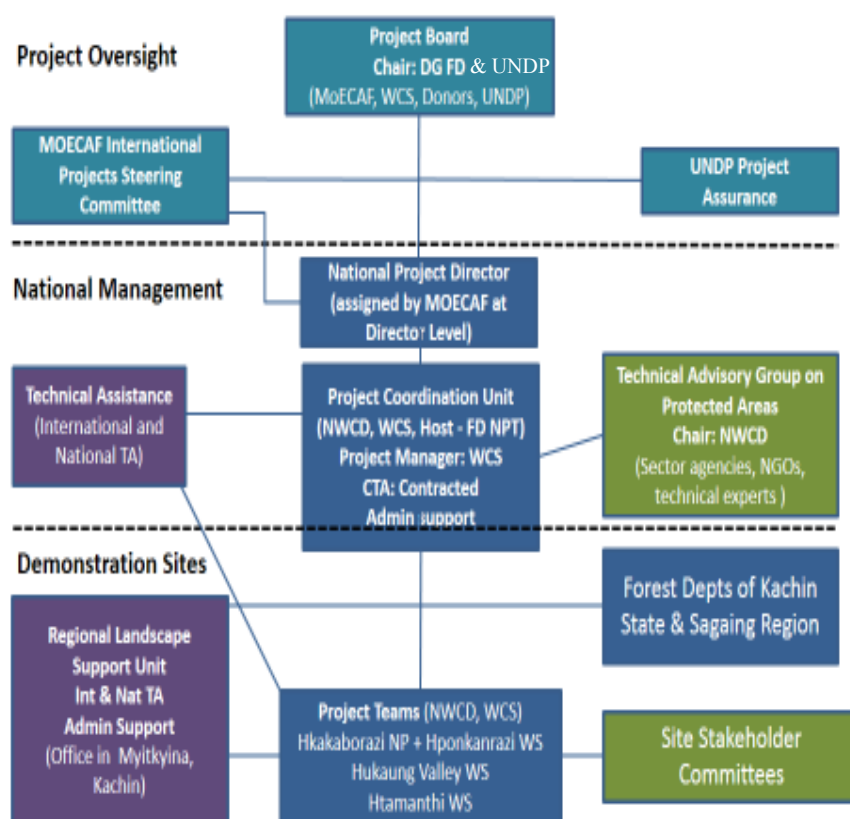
Project Oversight

Project Board
Chair: DG FD & UNDP
(MoECAF, WCS, Donors, UNDP)

MOECAF International Projects Steering Committee

UNDP Project Assurance

National Management

National Project Director (assigned by MOECAF at Director Level)

Technical Assistance (International and National TA)

Project Coordination Unit (NWCD, WCS, Host - FD NPT)
Project Manager: WCS
CTA: Contracted
Admin support

Technical Advisory Group on Protected Areas
Chair: NWCD
(Sector agencies, NGOs, technical experts )

Demonstration Sites

Forest Depts of Kachin State & Sagaing Region

Regional Landscape Support Unit
Int & Nat TA
Admin Support
(Office in Myitkyina, Kachin)

Project Teams (NWCD, WCS)
Hkakaborazi NP + Hponkanrazi WS
Hukaung Valley WS
Htamanthi WS

Site Stakeholder Committees